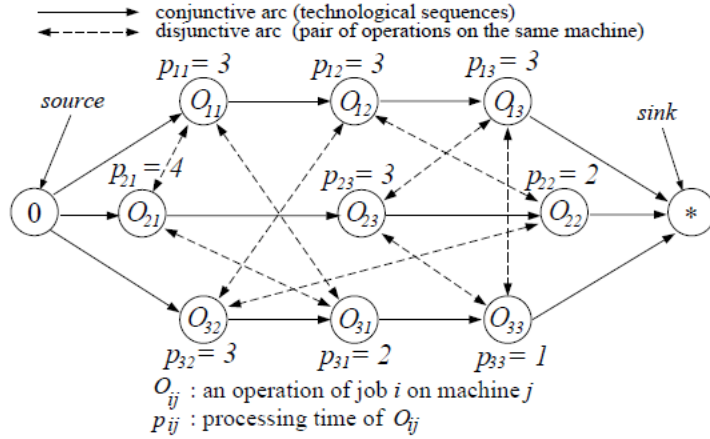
conjunctive arc (technological sequences)
disjunctive arc (pair of operations on the same machine)

$p_{11}=3$
$p_{12}=3$
$p_{13}=3$
source
sink
$O_{11}$
$O_{12}$
$O_{13}$
$p_{21}=4$
$p_{23}=3$
$p_{22}=2$
0
$O_{21}$
$O_{23}$
$O_{22}$
*
$O_{32}$
$O_{31}$
$O_{33}$
$p_{32}=3$
$p_{31}=2$
$p_{33}=1$

$O_{ij}$ : an operation of job $i$ on machine $j$
$p_{ij}$ : processing time of $O_{ij}$